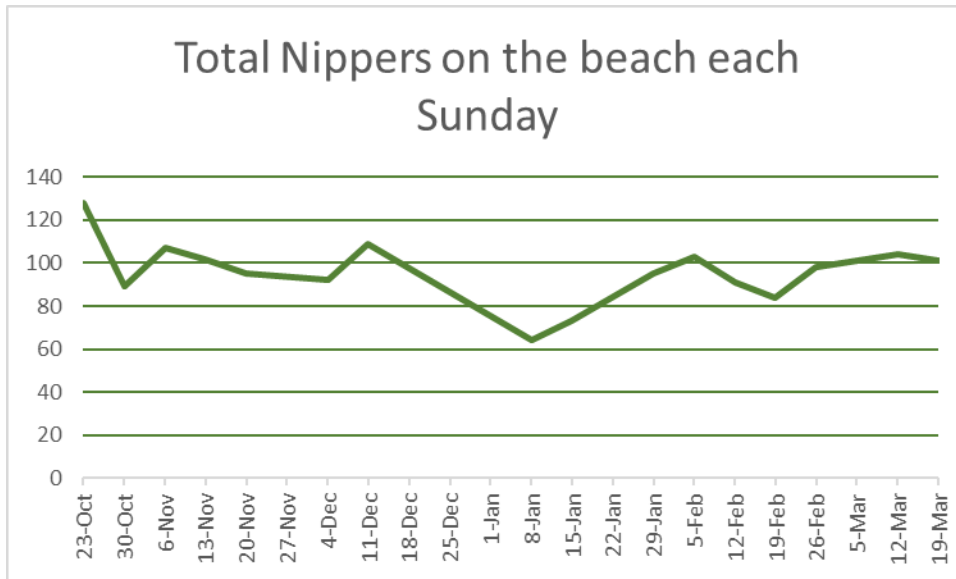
Total Nippers on the beach each Sunday

140
120
100
80
60
40
20
0

23-Oct
30-Oct
6-Nov
13-Nov
20-Nov
27-Nov
4-Dec
11-Dec
18-Dec
25-Dec
1-Jan
8-Jan
15-Jan
22-Jan
29-Jan
5-Feb
12-Feb
19-Feb
26-Feb
5-Mar
12-Mar
19-Mar